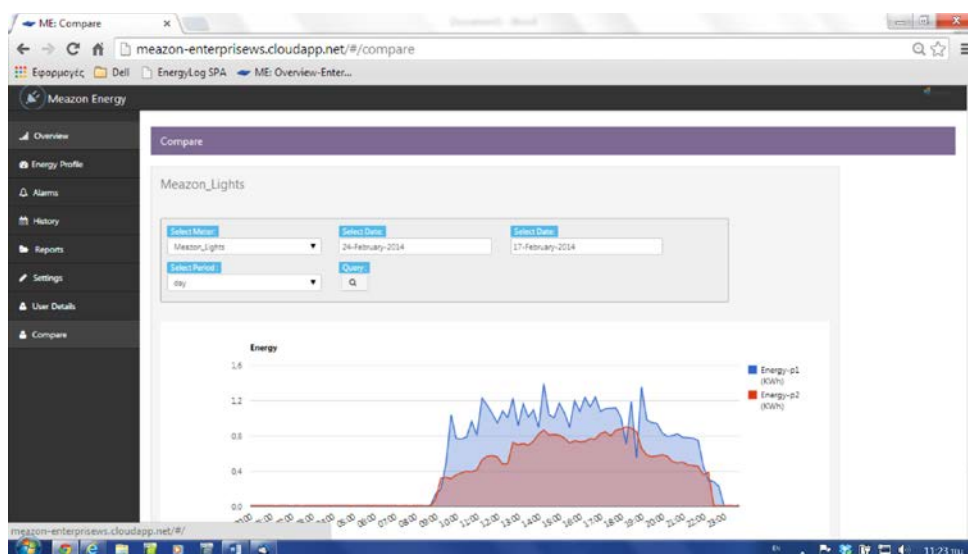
ME: Compare ×

meazon-enterprisews.cloudapp.net/#/compare

Εφαρμογές Dell EnergyLog SPA ME: Overview-Enter...

Meazon Energy

Overview
Energy Profile
Alarms
History
Reports
Settings
User Details
Compare

Compare

Meazon_Lights

Select Meter:
Meazon_Lights
Select Date:
24-February-2014
Select Date:
17-February-2014
Select Period:
day
Query:

Energy

1.6
1.2
0.8
0.4
0.0

00:00 01:00 02:00 03:00 04:00 05:00 06:00 07:00 08:00 09:00 10:00 11:00 12:00 13:00 14:00 15:00 16:00 17:00 18:00 19:00 20:00 21:00 22:00 23:00

Energy-p1 (KWh)
Energy-p2 (KWh)

meazon-enterprisews.cloudapp.net/#/

11:23 πμ